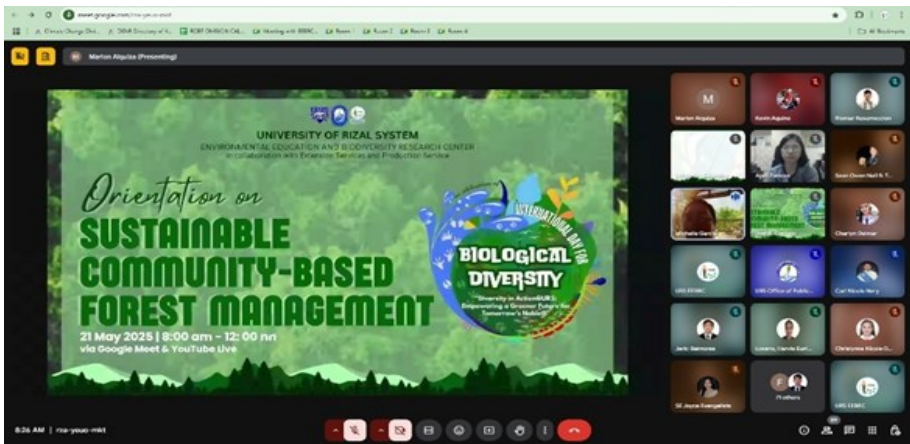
meet.google.com/rsa-yauo-mkt

Marlon Alguiza (Presenting)

UNIVERSITY OF RIZAL SYSTEM
ENVIRONMENTAL EDUCATION AND BIODIVERSITY RESEARCH CENTER
in collaboration with Extension Services and Production Service

Orientation on
SUSTAINABLE COMMUNITY-BASED FOREST MANAGEMENT

21 May 2025 | 8:00 am - 12:00 nn
via Google Meet & YouTube Live

INTERNATIONAL DAY FOR BIOLOGICAL DIVERSITY
Diversity in Action@URS: Empowering a Greener Future for Tomorrow's Noble@

Marlon Alguiza
Kevin Aguilar
Rioman Resurreccion
Sean Owen Neil R. T.
Michelle Garcia
Charlyn Dolmar
URS EEBRC
URS Office of Public...
Carl Nicole Mery
Jerk Samonte
Lozano, Hervie Earl...
Christynne Nicole D...
SE Joyce Evangelista
7 others
URS EEBRC

8:26 AM | rsa-yauo-mkt